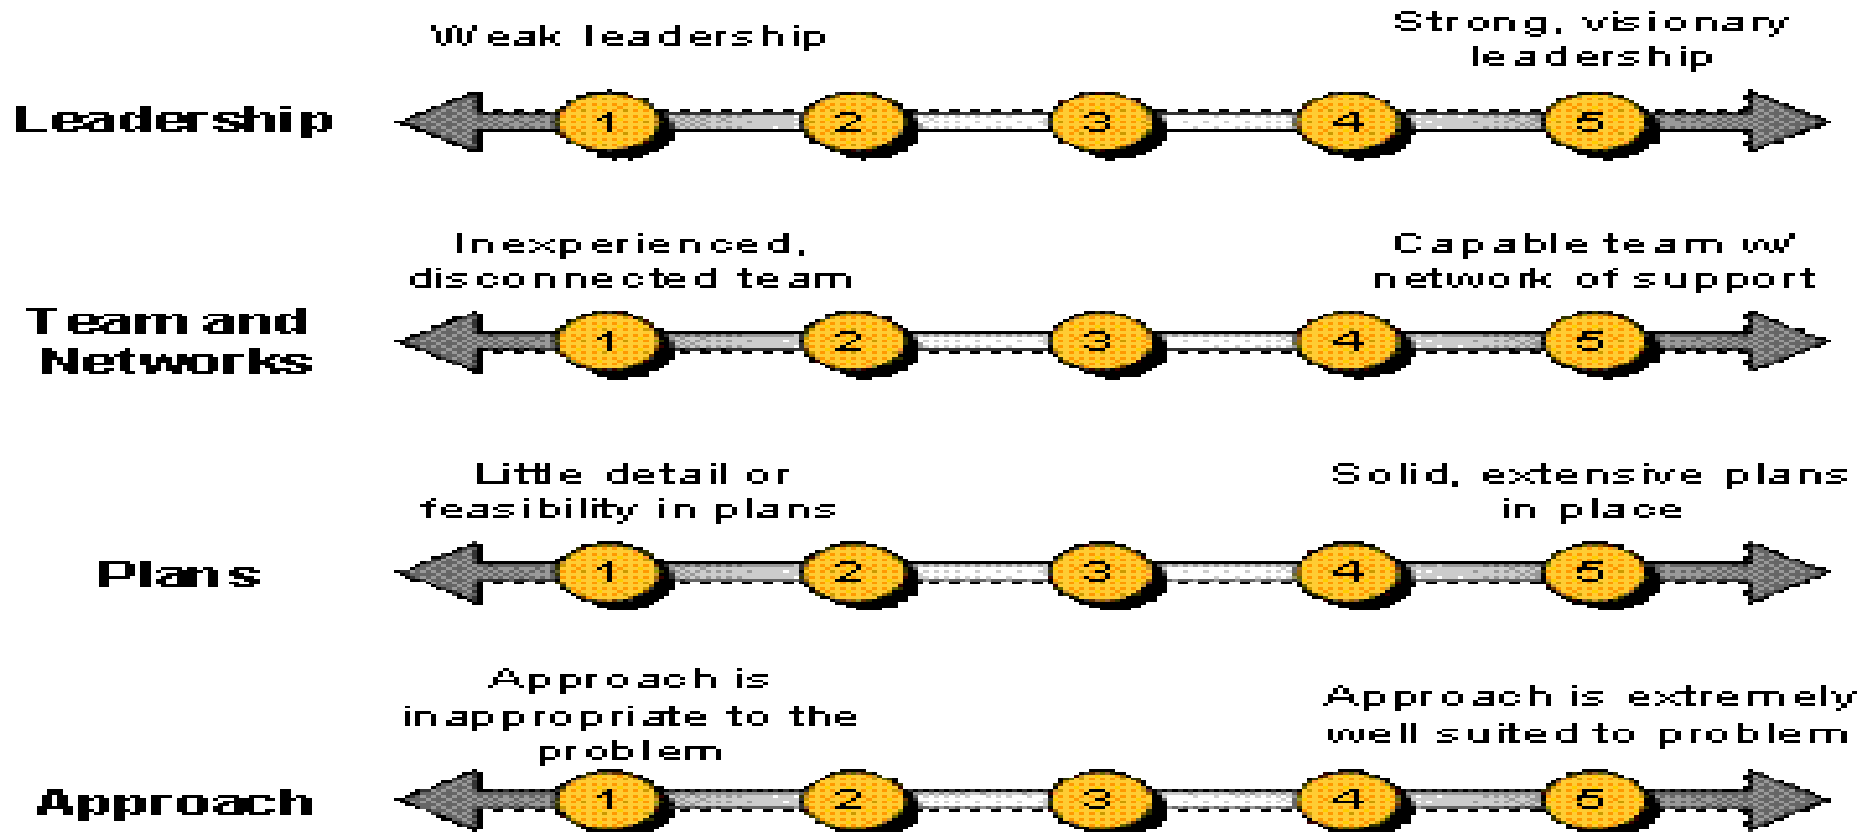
Weak leadership

Strong, visionary leadership

Leadership

1 2 3 4 5

Inexperienced, disconnected team

Capable team w/ network of support

Team and Networks

1 2 3 4 5

Little detail or feasibility in plans

Solid, extensive plans in place

Plans

1 2 3 4 5

Approach is inappropriate to the problem

Approach is extremely well suited to problem

Approach

1 2 3 4 5